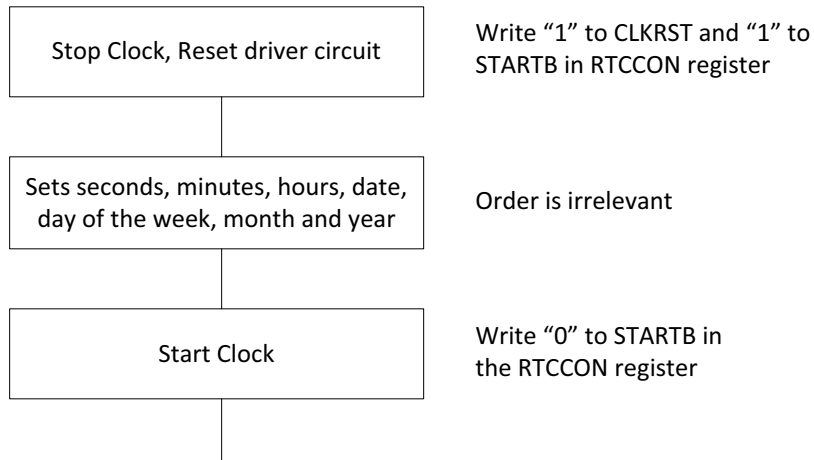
Stop Clock, Reset driver circuit

Write “1” to CLKRST and “1” to STARTB in RTCCON register

Sets seconds, minutes, hours, date, day of the week, month and year

Order is irrelevant

Start Clock

Write “0” to STARTB in the RTCCON register